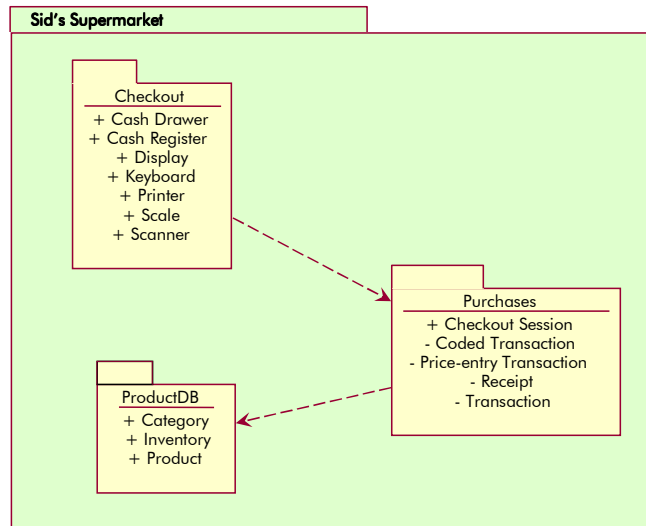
Sid's Supermarket

Checkout
+ Cash Drawer
+ Cash Register
+ Display
+ Keyboard
+ Printer
+ Scale
+ Scanner

Purchases
+ Checkout Session
- Coded Transaction
- Price-entry Transaction
- Receipt
- Transaction

ProductDB
+ Category
+ Inventory
+ Product